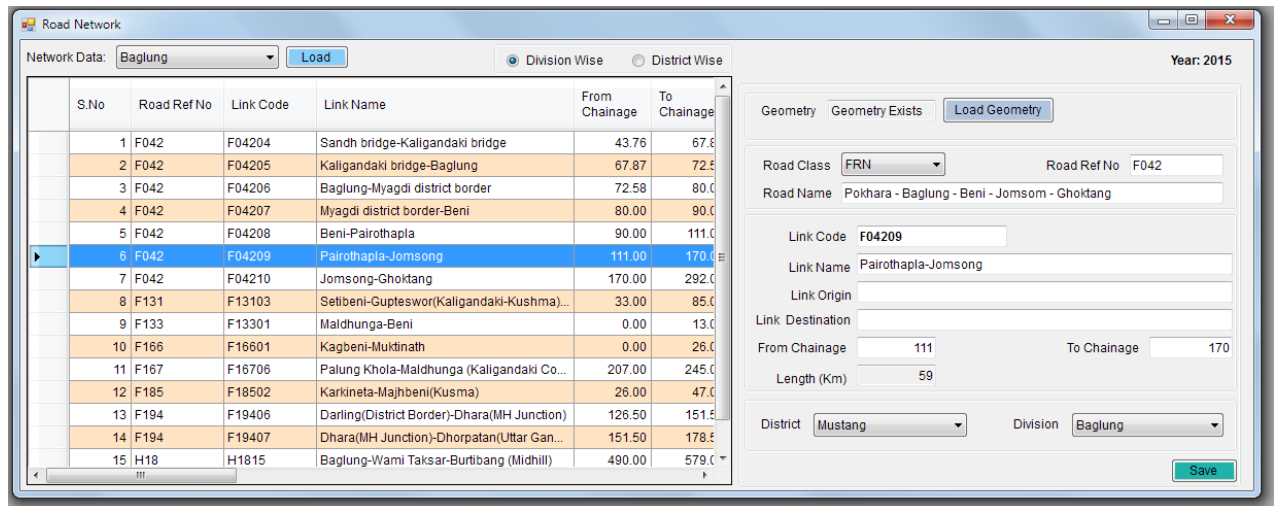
Road Network

Network Data: Baglung Load

Division Wise District Wise

Year: 2015

| | S.No | Road Ref No | Link Code | Link Name | From Chainage | To Chainage |
|---|---|---|---|---|---|---|
| | 1 | F042 | F04204 | Sandh bridge-Kaligandaki bridge | 43.76 | 67.8 |
| | 2 | F042 | F04205 | Kaligandaki bridge-Baglung | 67.87 | 72.5 |
| | 3 | F042 | F04206 | Baglung-Myagdi district border | 72.58 | 80.0 |
| | 4 | F042 | F04207 | Myagdi district border-Beni | 80.00 | 90.0 |
| | 5 | F042 | F04208 | Beni-Pairothapla | 90.00 | 111.0 |
| ▸ | 6 | F042 | F04209 | Pairothapla-Jomsong | 111.00 | 170.0 |
| | 7 | F042 | F04210 | Jomsong-Ghoktang | 170.00 | 292.0 |
| | 8 | F131 | F13103 | Setibeni-Gupteswor(Kaligandaki-Kushma)... | 33.00 | 85.0 |
| | 9 | F133 | F13301 | Maldhunga-Beni | 0.00 | 13.0 |
| | 10 | F166 | F16601 | Kagbeni-Muktinath | 0.00 | 26.0 |
| | 11 | F167 | F16706 | Palung Khola-Maldhunga (Kaligandaki Co... | 207.00 | 245.0 |
| | 12 | F185 | F18502 | Karkineta-Majhbeni(Kusma) | 26.00 | 47.0 |
| | 13 | F194 | F19406 | Darling(District Border)-Dhara(MH Junction) | 126.50 | 151.5 |
| | 14 | F194 | F19407 | Dhara(MH Junction)-Dhorpatan(Uttar Gan... | 151.50 | 178.5 |
| | 15 | H18 | H1815 | Baglung-Wami Taksar-Burtibang (Midhill) | 490.00 | 579.0 |

Geometry Geometry Exists Load Geometry

Road Class FRN Road Ref No F042
Road Name Pokhara - Baglung - Beni - Jomsom - Ghoktang

Link Code F04209
Link Name Pairothapla-Jomsong
Link Origin
Link Destination
From Chainage 111 To Chainage 170
Length (Km) 59

District Mustang Division Baglung

Save